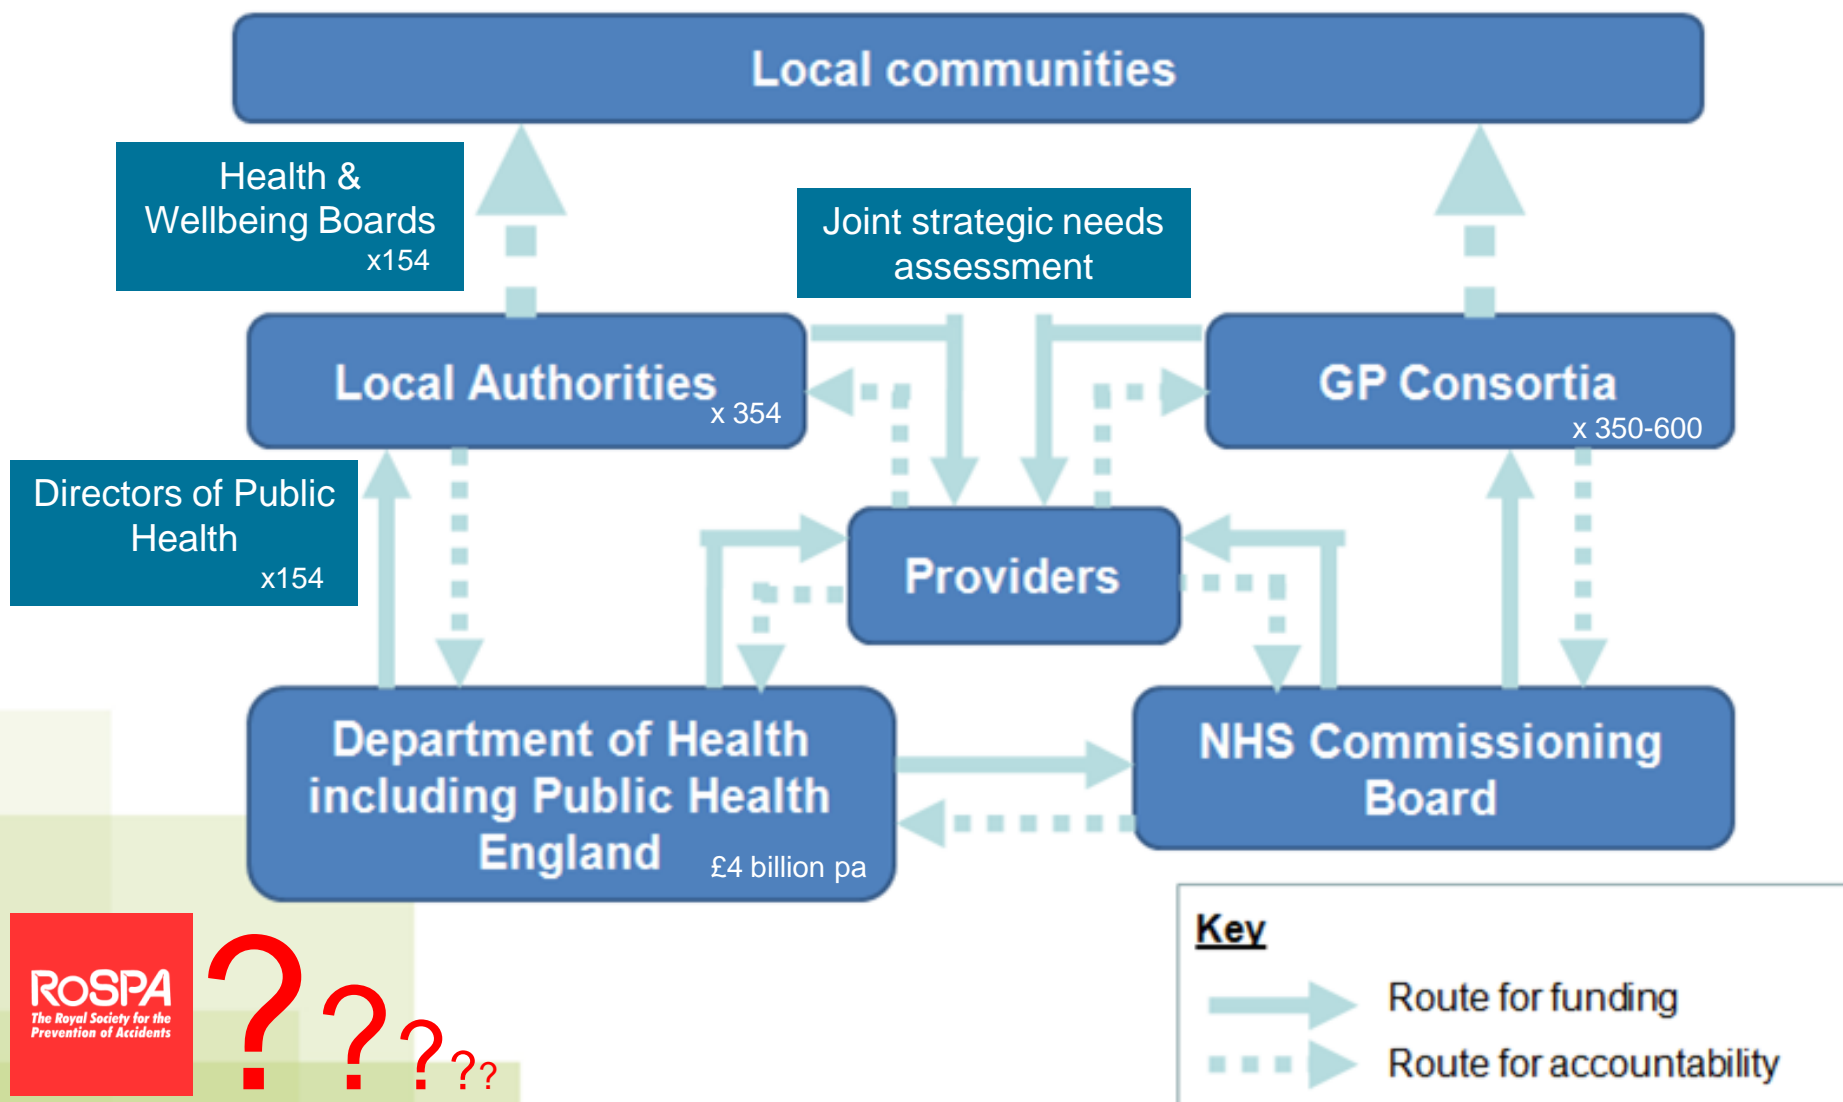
Local communities

Health & Wellbeing Boards x154

Joint strategic needs assessment

Local Authorities x 354

GP Consortia x 350-600

Directors of Public Health x154

Providers

Department of Health including Public Health England £4 billion pa

NHS Commissioning Board

RoSPA The Royal Society for the Prevention of Accidents

? ? ? ??

Key

Route for funding

Route for accountability